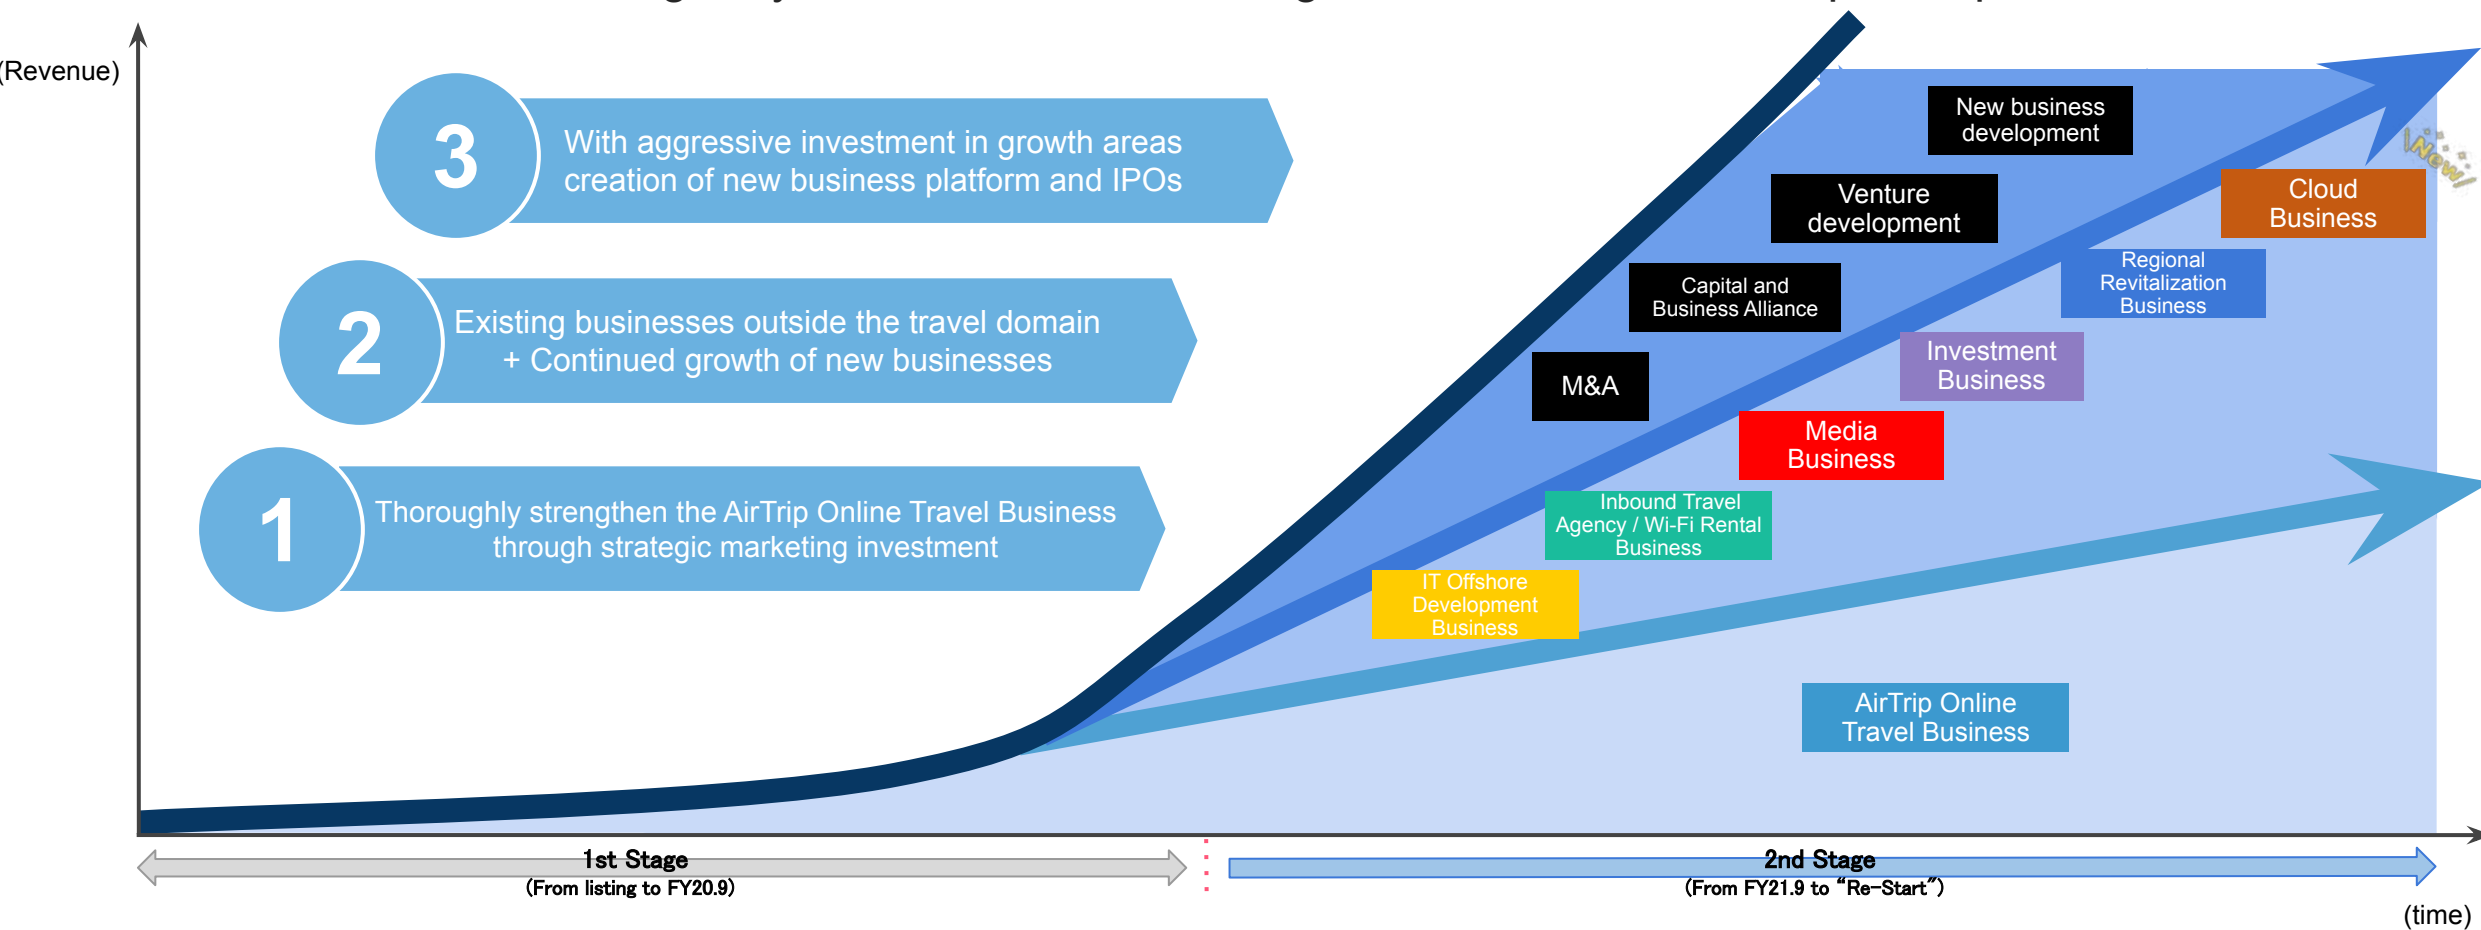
(Revenue)

3 With aggressive investment in growth areas creation of new business platform and IPOs

2 Existing businesses outside the travel domain + Continued growth of new businesses

1 Thoroughly strengthen the AirTrip Online Travel Business through strategic marketing investment

New business development

Venture development

Capital and Business Alliance

M&A

Cloud Business

New!

Regional Revitalization Business

Investment Business

Media Business

Inbound Travel Agency / Wi-Fi Rental Business

IT Offshore Development Business

AirTrip Online Travel Business

1st Stage
(From listing to FY20.9)

2nd Stage
(From FY21.9 to "Re-Start")

(time)